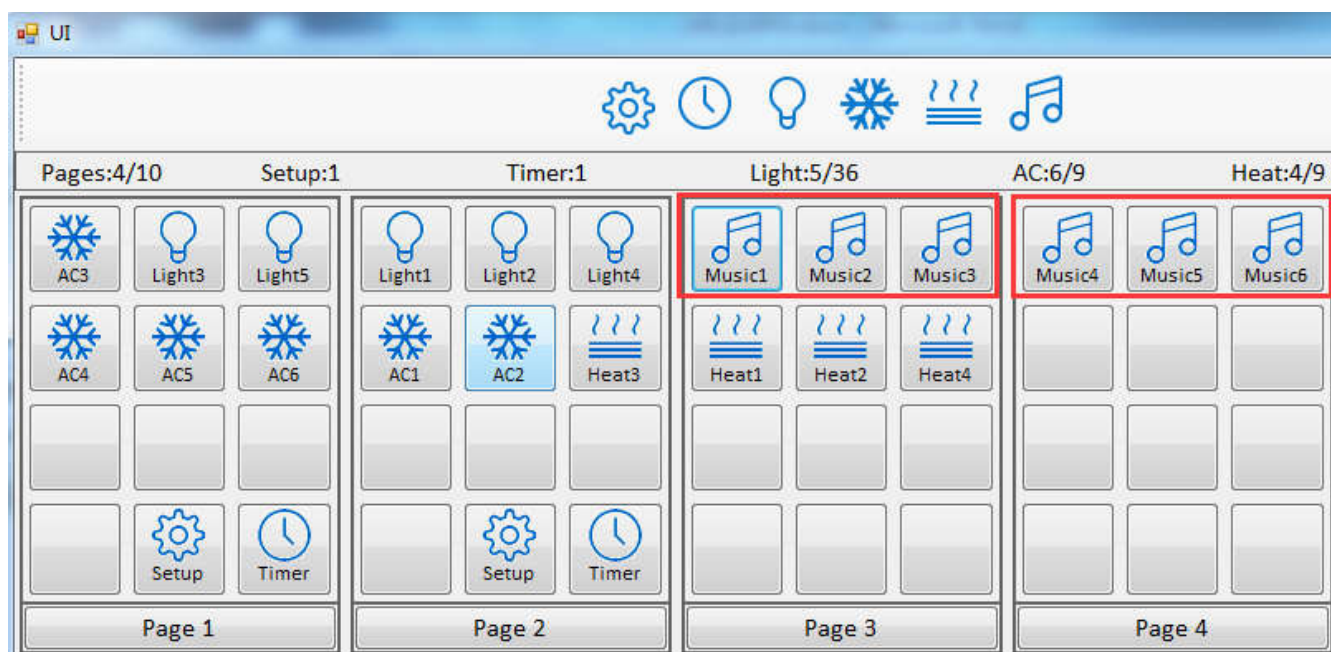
UI

Pages:4/10 Setup:1 Timer:1 Light:5/36 AC:6/9 Heat:4/9

AC3 Light3 Light5
AC4 AC5 AC6
Setup Timer
Page 1

Light1 Light2 Light4
AC1 AC2 Heat3
Setup Timer
Page 2

Music1 Music2 Music3
Heat1 Heat2 Heat4
Page 3

Music4 Music5 Music6
Page 4